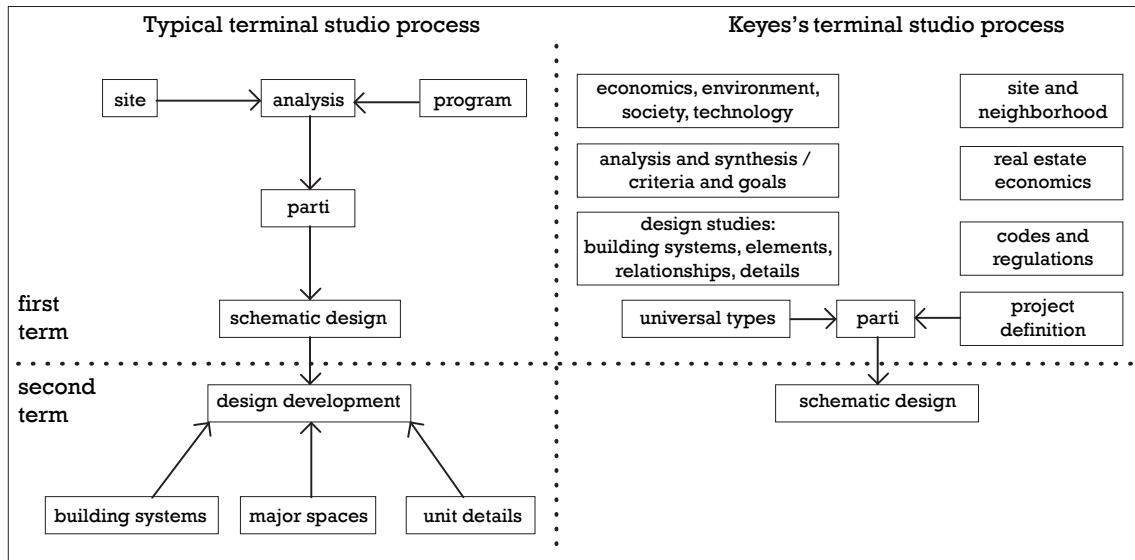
Typical terminal studio process

site

analysis

program

parti

first term

schematic design

second term

design development

building systems

major spaces

unit details

Keyes's terminal studio process

economics, environment, society, technology

site and neighborhood

analysis and synthesis / criteria and goals

real estate economics

design studies: building systems, elements, relationships, details

codes and regulations

universal types

parti

project definition

schematic design